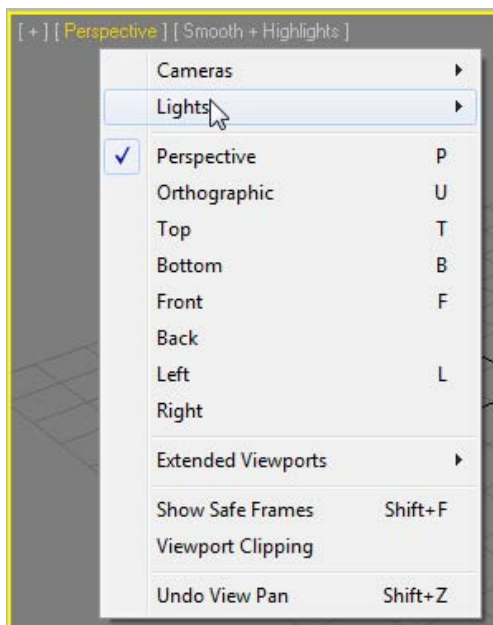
[ + ] [ Perspective ] [ Smooth + Highlights ]

Cameras
Lights
✓ Perspective P
Orthographic U
Top T
Bottom B
Front F
Back
Left L
Right
Extended Viewports
Show Safe Frames Shift+F
Viewport Clipping
Undo View Pan Shift+Z